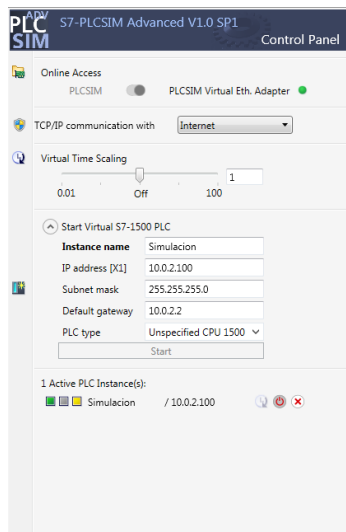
PLC ADV SIM S7-PLCSIM Advanced V1.0 SP1

Control Panel

Online Access

PLCSIM PLCSIM Virtual Eth. Adapter

TCP/IP communication with Internet

Virtual Time Scaling

1

0.01 Off 100

Start Virtual S7-1500 PLC

| Instance name | Simulacion |
|---|---|
| IP address [X1] | 10.0.2.100 |
| Subnet mask | 255.255.255.0 |
| Default gateway | 10.0.2.2 |
| PLC type | Unspecified CPU 1500 |

Start

1 Active PLC Instance(s):

Simulacion / 10.0.2.100